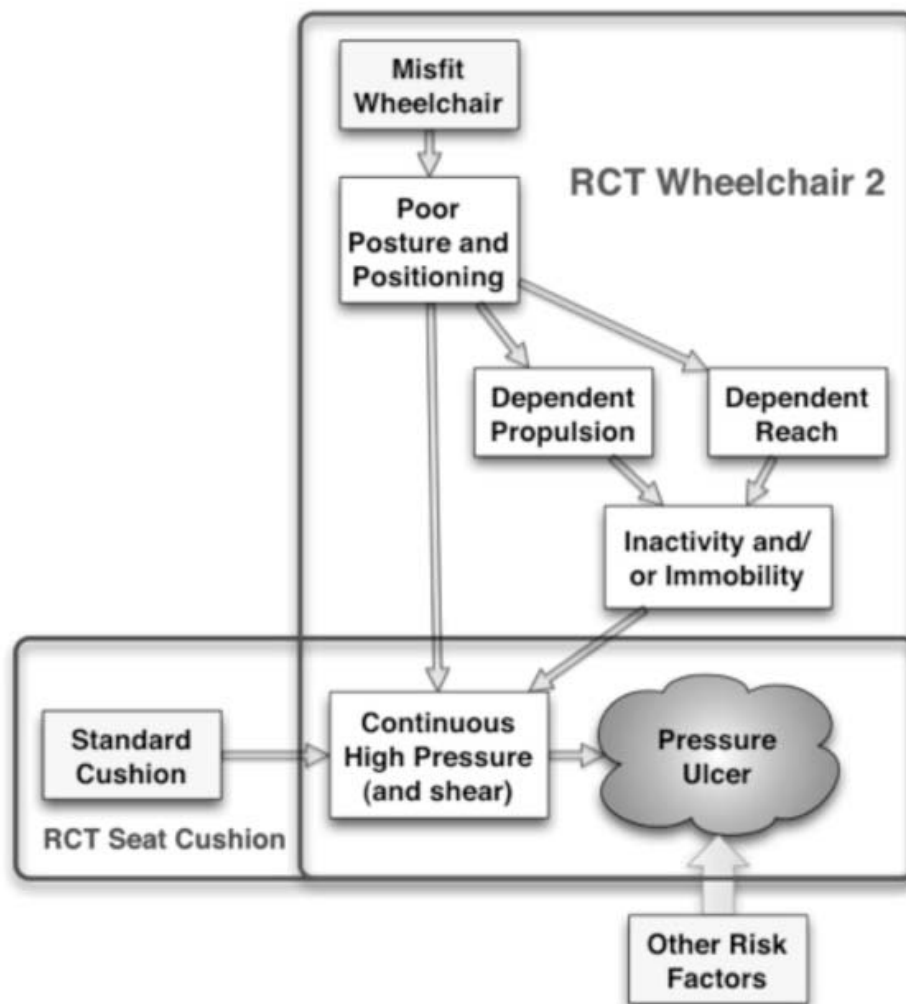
Misfit Wheelchair

RCT Wheelchair 2

Poor Posture and Positioning

Dependent Propulsion

Dependent Reach

Inactivity and/ or Immobility

Standard Cushion

Continuous High Pressure (and shear)

Pressure Ulcer

RCT Seat Cushion

Other Risk Factors